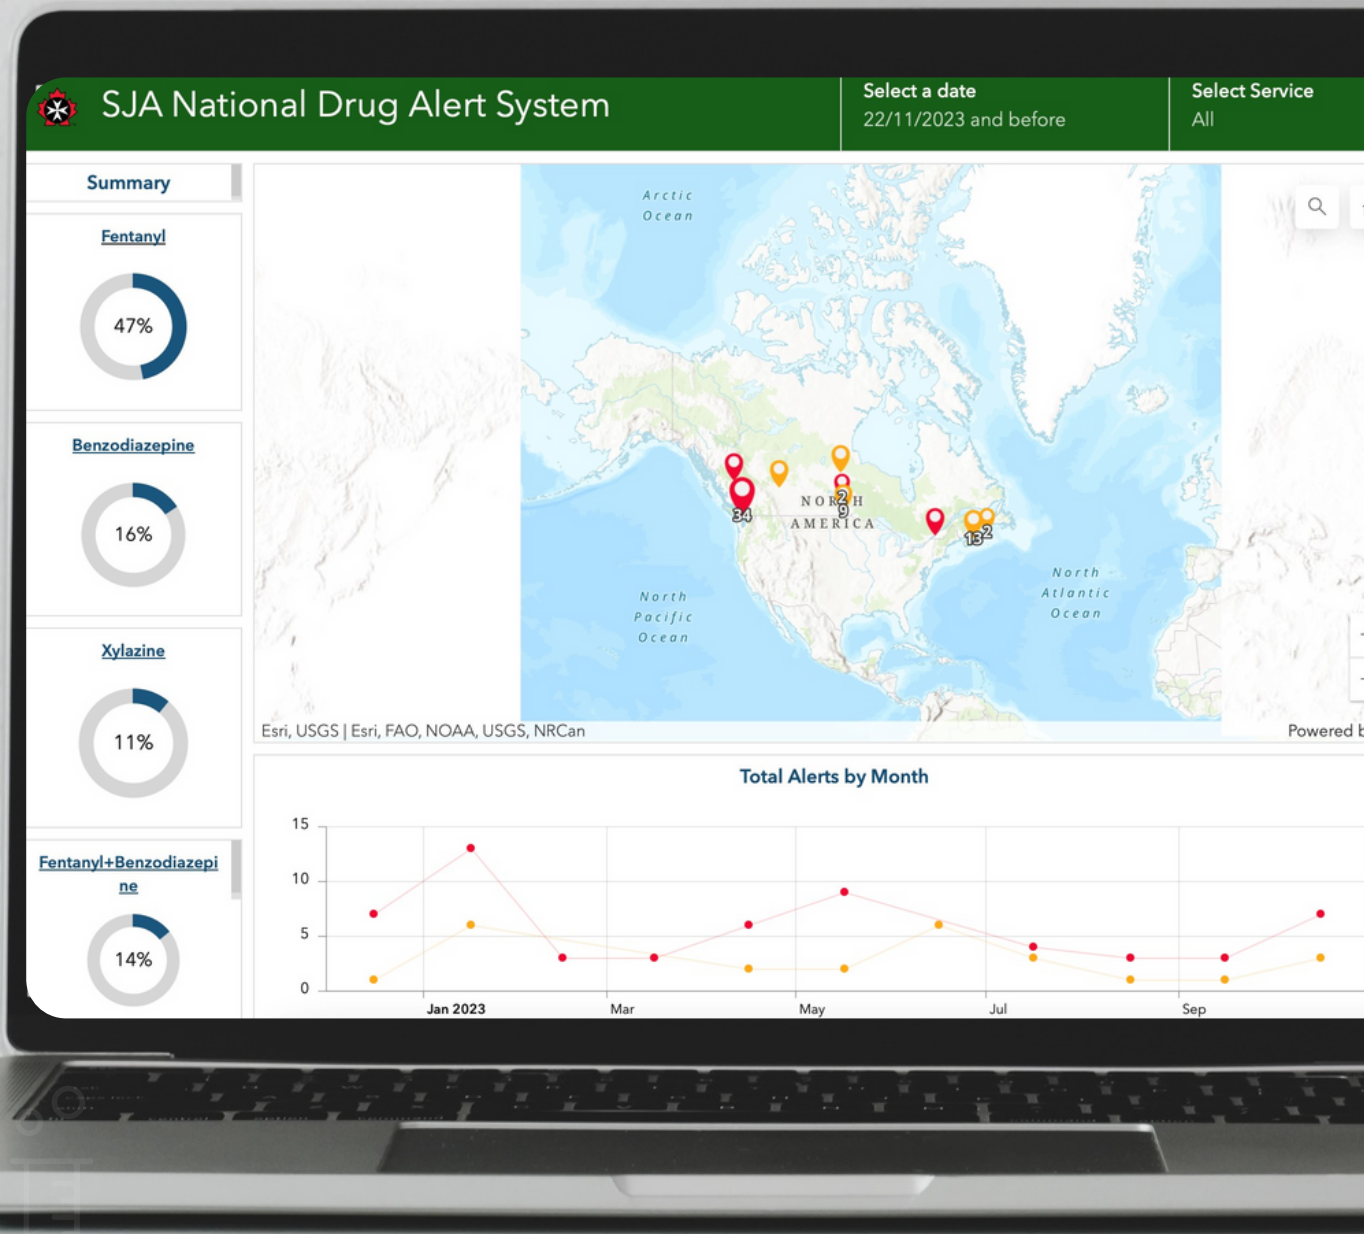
SJA National Drug Alert System

Select a date
22/11/2023 and before

Select Service
All

Summary

Fentanyl
47%

Benzodiazepine
16%

Xylazine
11%

Fentanyl+Benzodiazepine
14%

Arctic Ocean
NORTH AMERICA
North Pacific Ocean
North Atlantic Ocean
34
2
9
13
2

Esri, USGS | Esri, FAO, NOAA, USGS, NRCan
Powered b

Total Alerts by Month

15
10
5
0
Jan 2023
Mar
May
Jul
Sep